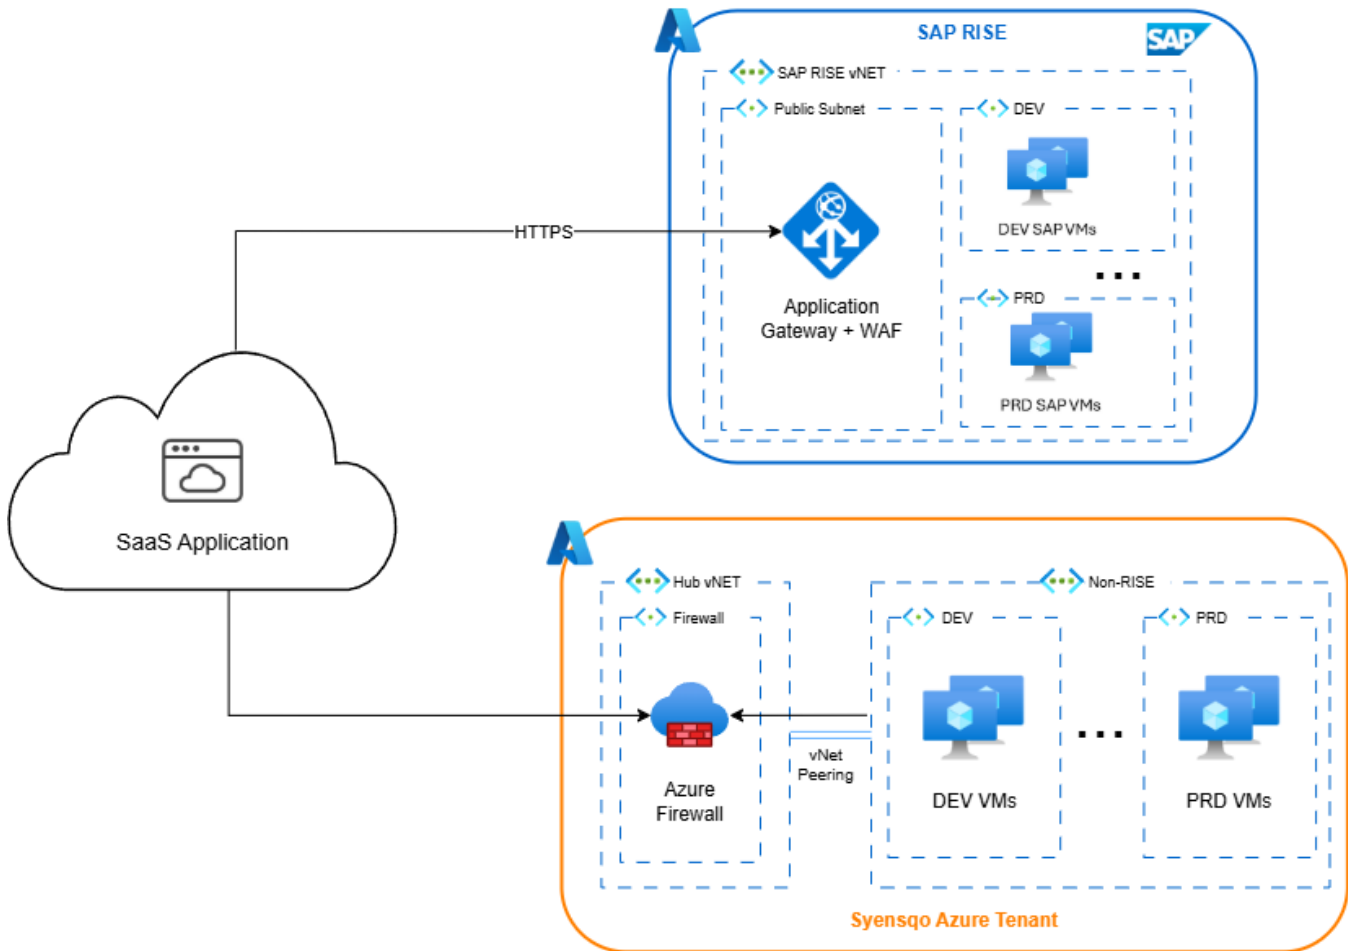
SAP RISE

SAP

SAP RISE vNET

Public Subnet

DEV

DEV SAP VMs

HTTPS

Application Gateway + WAF

...

PRD

PRD SAP VMs

SaaS Application

Hub vNET

Firewall

Non-RISE

DEV

PRD

vNet Peering

Azure Firewall

DEV VMs

...

PRD VMs

Syensqo Azure Tenant